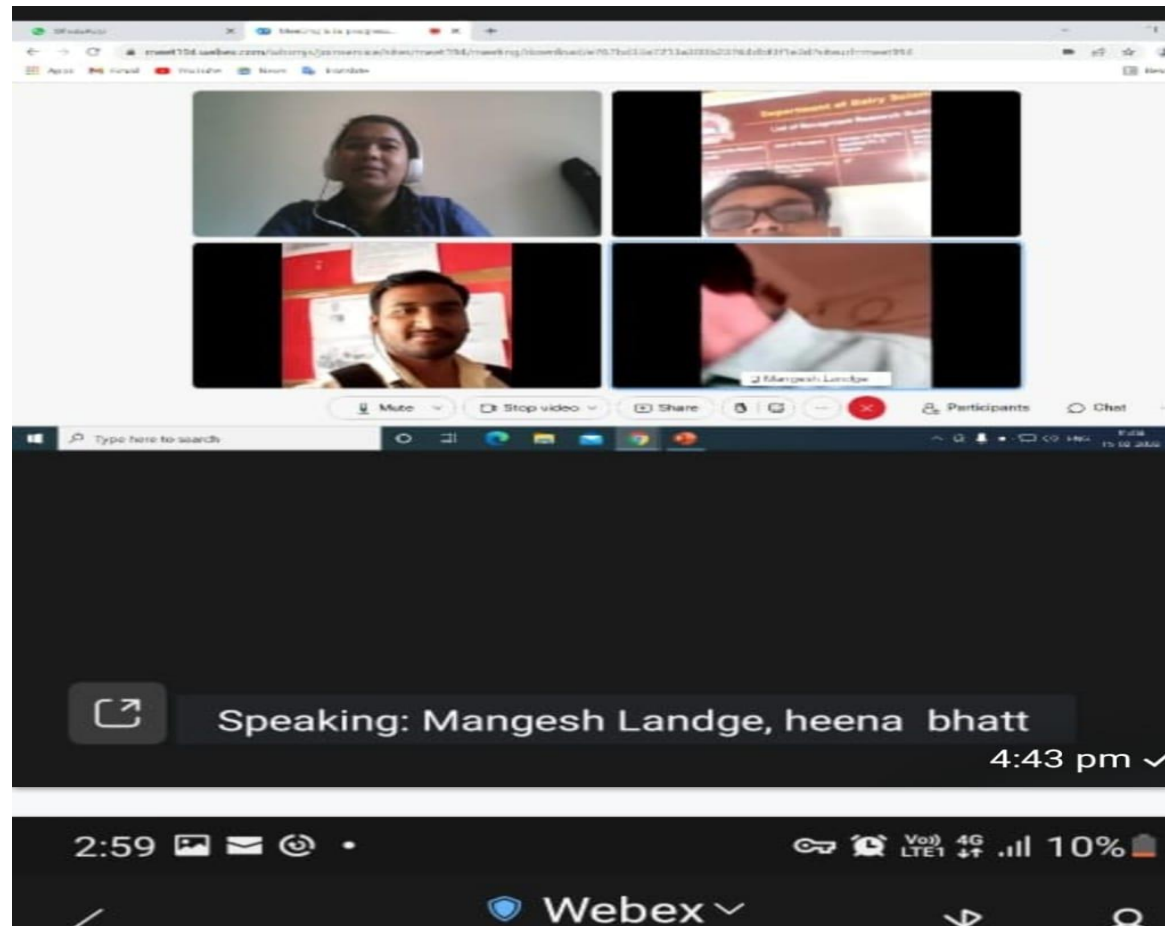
WhatsApp
Meeting is in progress
meet156.webex.com/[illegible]
Apps Gmail YouTube News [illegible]

Department of Dairy Science
List of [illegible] Research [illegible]

Mangesh Landge

Mute
Stop video
Share
Participants
Chat

Type here to search

Speaking: Mangesh Landge, heena bhatt
4:43 pm

2:59
10%
Webex